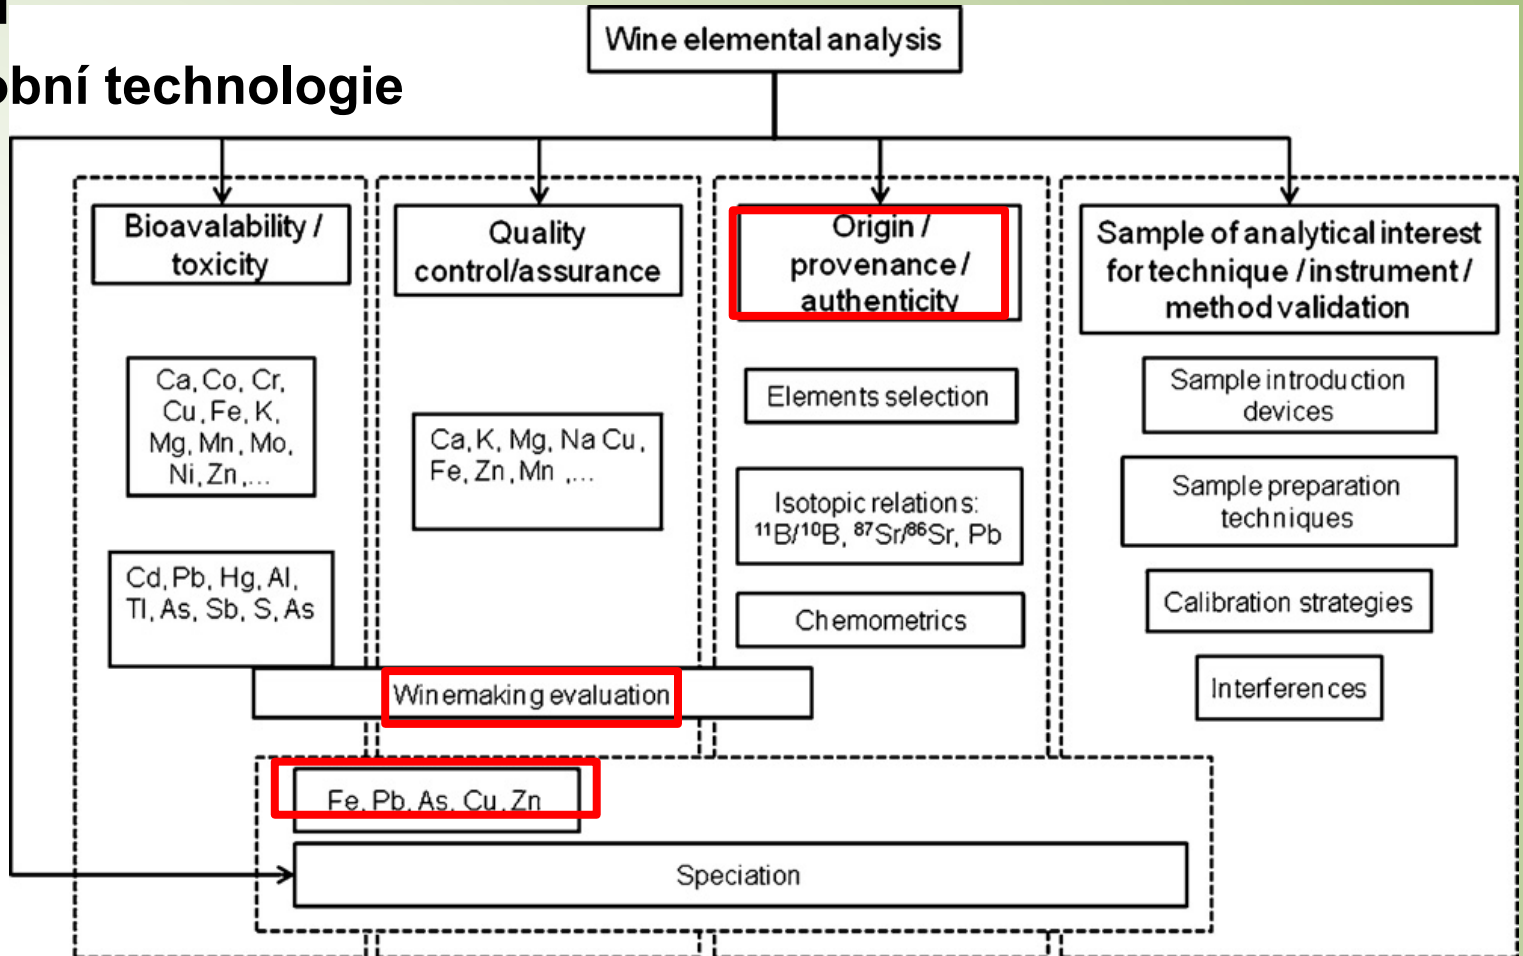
bní technologie

Wine elemental analysis

Bioavalability / toxicity

Ca, Co, Cr, Cu, Fe, K, Mg, Mn, Mo, Ni, Zn,...

Cd, Pb, Hg, Al, Tl, As, Sb, S, As

Quality control/assurance

Ca, K, Mg, Na Cu, Fe, Zn, Mn ,...

Origin / provenance / authenticity

Elements selection

Isotopic relations: $^{11}B/^{10}B$, $^{87}Sr/^{86}Sr$, Pb

Chemometrics

Sample of analytical interest for technique / instrument / method validation

Sample introduction devices

Sample preparation techniques

Calibration strategies

Interferences

Winemaking evaluation

Fe, Pb, As, Cu, Zn

Speciation